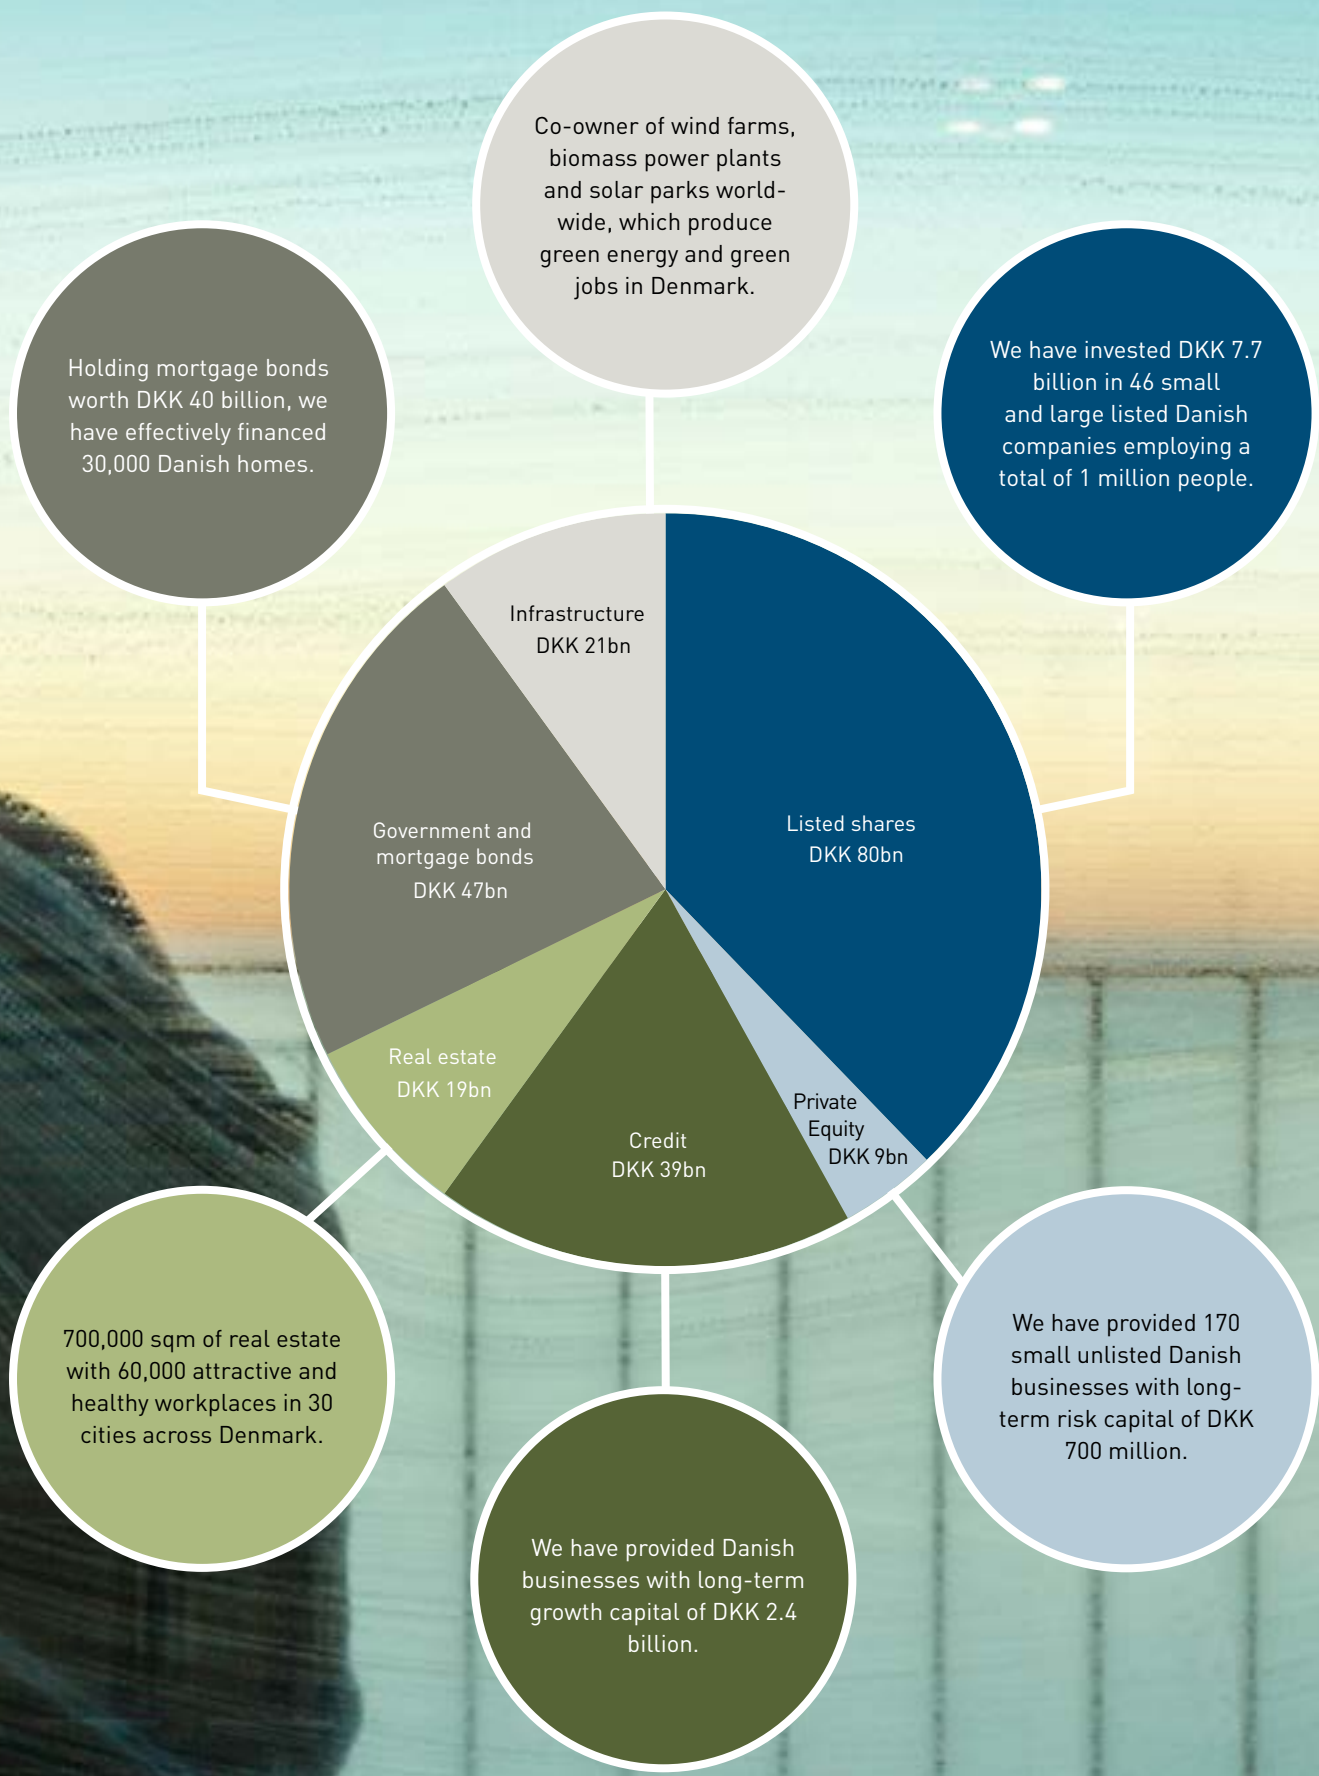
Co-owner of wind farms, biomass power plants and solar parks worldwide, which produce green energy and green jobs in Denmark.

Holding mortgage bonds worth DKK 40 billion, we have effectively financed 30,000 Danish homes.

We have invested DKK 7.7 billion in 46 small and large listed Danish companies employing a total of 1 million people.

Infrastructure
DKK 21bn

Government and mortgage bonds
DKK 47bn

Listed shares
DKK 80bn

Real estate
DKK 19bn

Credit
DKK 39bn

Private Equity
DKK 9bn

700,000 sqm of real estate with 60,000 attractive and healthy workplaces in 30 cities across Denmark.

We have provided 170 small unlisted Danish businesses with long-term risk capital of DKK 700 million.

We have provided Danish businesses with long-term growth capital of DKK 2.4 billion.